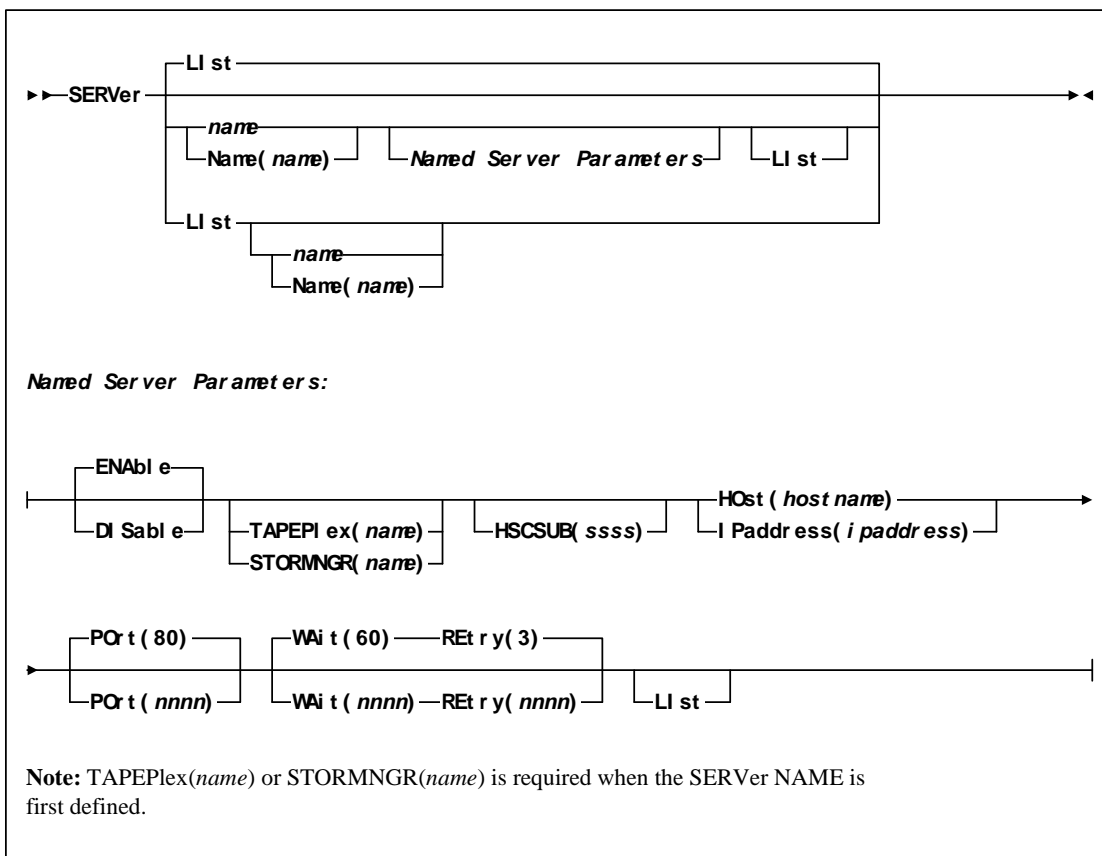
SERVer
LIst
name
Name( name)
Named Server Parameters
LIst
LIst
name
Name( name)

Named Server Parameters:

ENAble
DISable
TAPEPlex( name)
STORMNGR( name)
HSCSUB( ssss)
HOst ( host name)
IPaddress( ipaddress)

POrt (80)
POrt ( nnnn)
WAit (60)
REtry(3)
WAit ( nnnn)
REtry( nnnn)
LIst

Note: TAPEPlex(name) or STORMNGR(name) is required when the SERVer NAME is first defined.